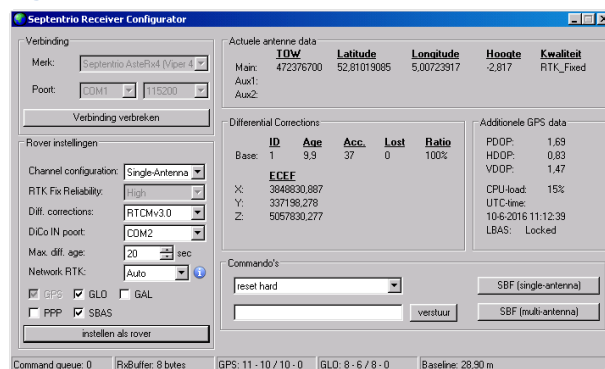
Septentrio Receiver Configurator

Verbinding
Merk: Septentrio AsteRx4 (Viper 4
Poort: COM1 115200
Verbinding verbreken

Rover instellingen
Channel configuration: Single-Antenna
RTK Fix Reliability: High
Diff. corrections: RTCMv3.0
DiCo IN poort: COM2
Max. diff. age: 20 sec
Network RTK: Auto
GPS GLO GAL
PPP SBAS
instellen als rover

Actuele antenne data
| | TOW | Latitude | Longitude | Hoogte | Kwaliteit |
|---|---|---|---|---|---|
| Main: | 472376700 | 52,81019085 | 5,00723917 | -2,817 | RTK_Fixed |
| Aux1: | | | | | |
| Aux2: | | | | | |

Differential Corrections
| | ID | Age | Acc. | Lost | Ratio |
|---|---|---|---|---|---|
| Base: | 1 | 9,9 | 37 | 0 | 100% |

ECEF
X: 3848830,887
Y: 337198,278
Z: 5057830,277

Additionele GPS data
PDOP: 1,69
HDOP: 0,83
VDOP: 1,47
CPU-load: 15%
UTC-time:
10-6-2016 11:12:39
LBAS: Locked

Commando's
reset hard
verstuur
SBF (single-antenna)
SBF (multi-antenna)

Command queue: 0 RxBuffer: 8 bytes GPS: 11 - 10 / 10 - 0 GLO: 8 - 6 / 8 - 0 Baseline: 28,90 m